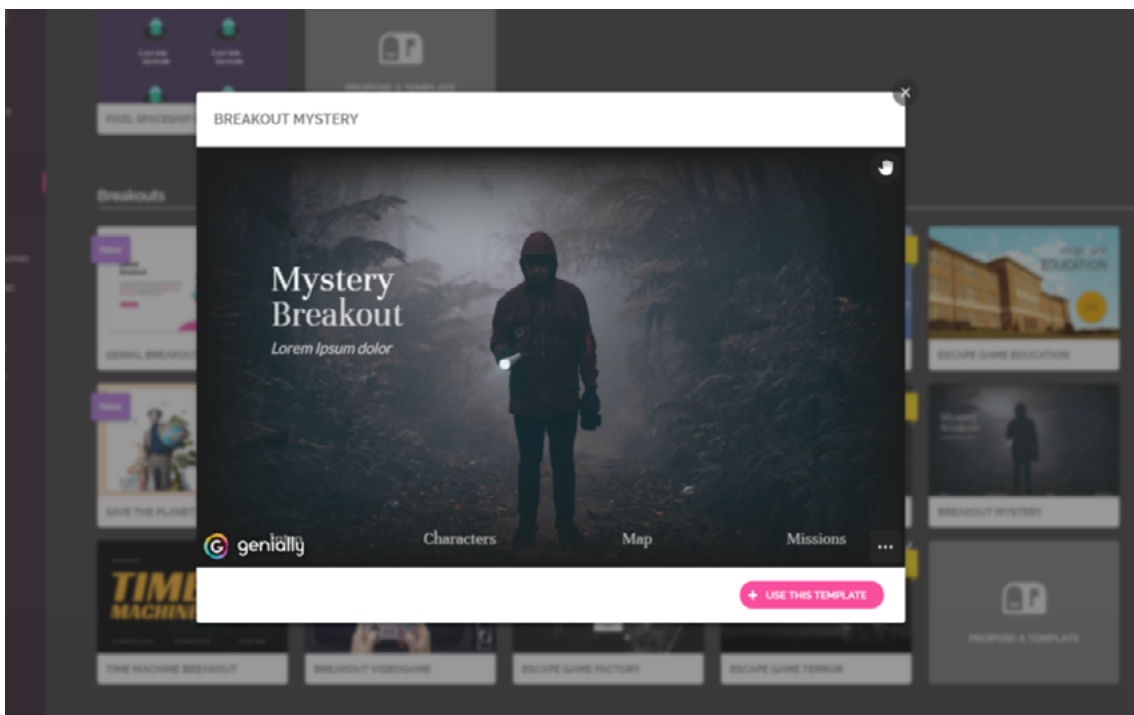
PIXEL SPACESHIP

PROPOSE A TEMPLATE

Breakouts

New

GENIAL BREAKOUT

New

SAVE THE PLANET

TIME MACHINE

TIME MACHINE BREAKOUT

BREAKOUT VIDEOGAME

ESCAPE GAME FACTORY

ESCAPE GAME TERROR

EDUCATION

ESCAPE GAME EDUCATION

BREAKOUT MYSTERY

PROPOSE A TEMPLATE

BREAKOUT MYSTERY

Mystery Breakout

Lorem Ipsum dolor

genially

Intro

Characters

Map

Missions

...

+ USE THIS TEMPLATE